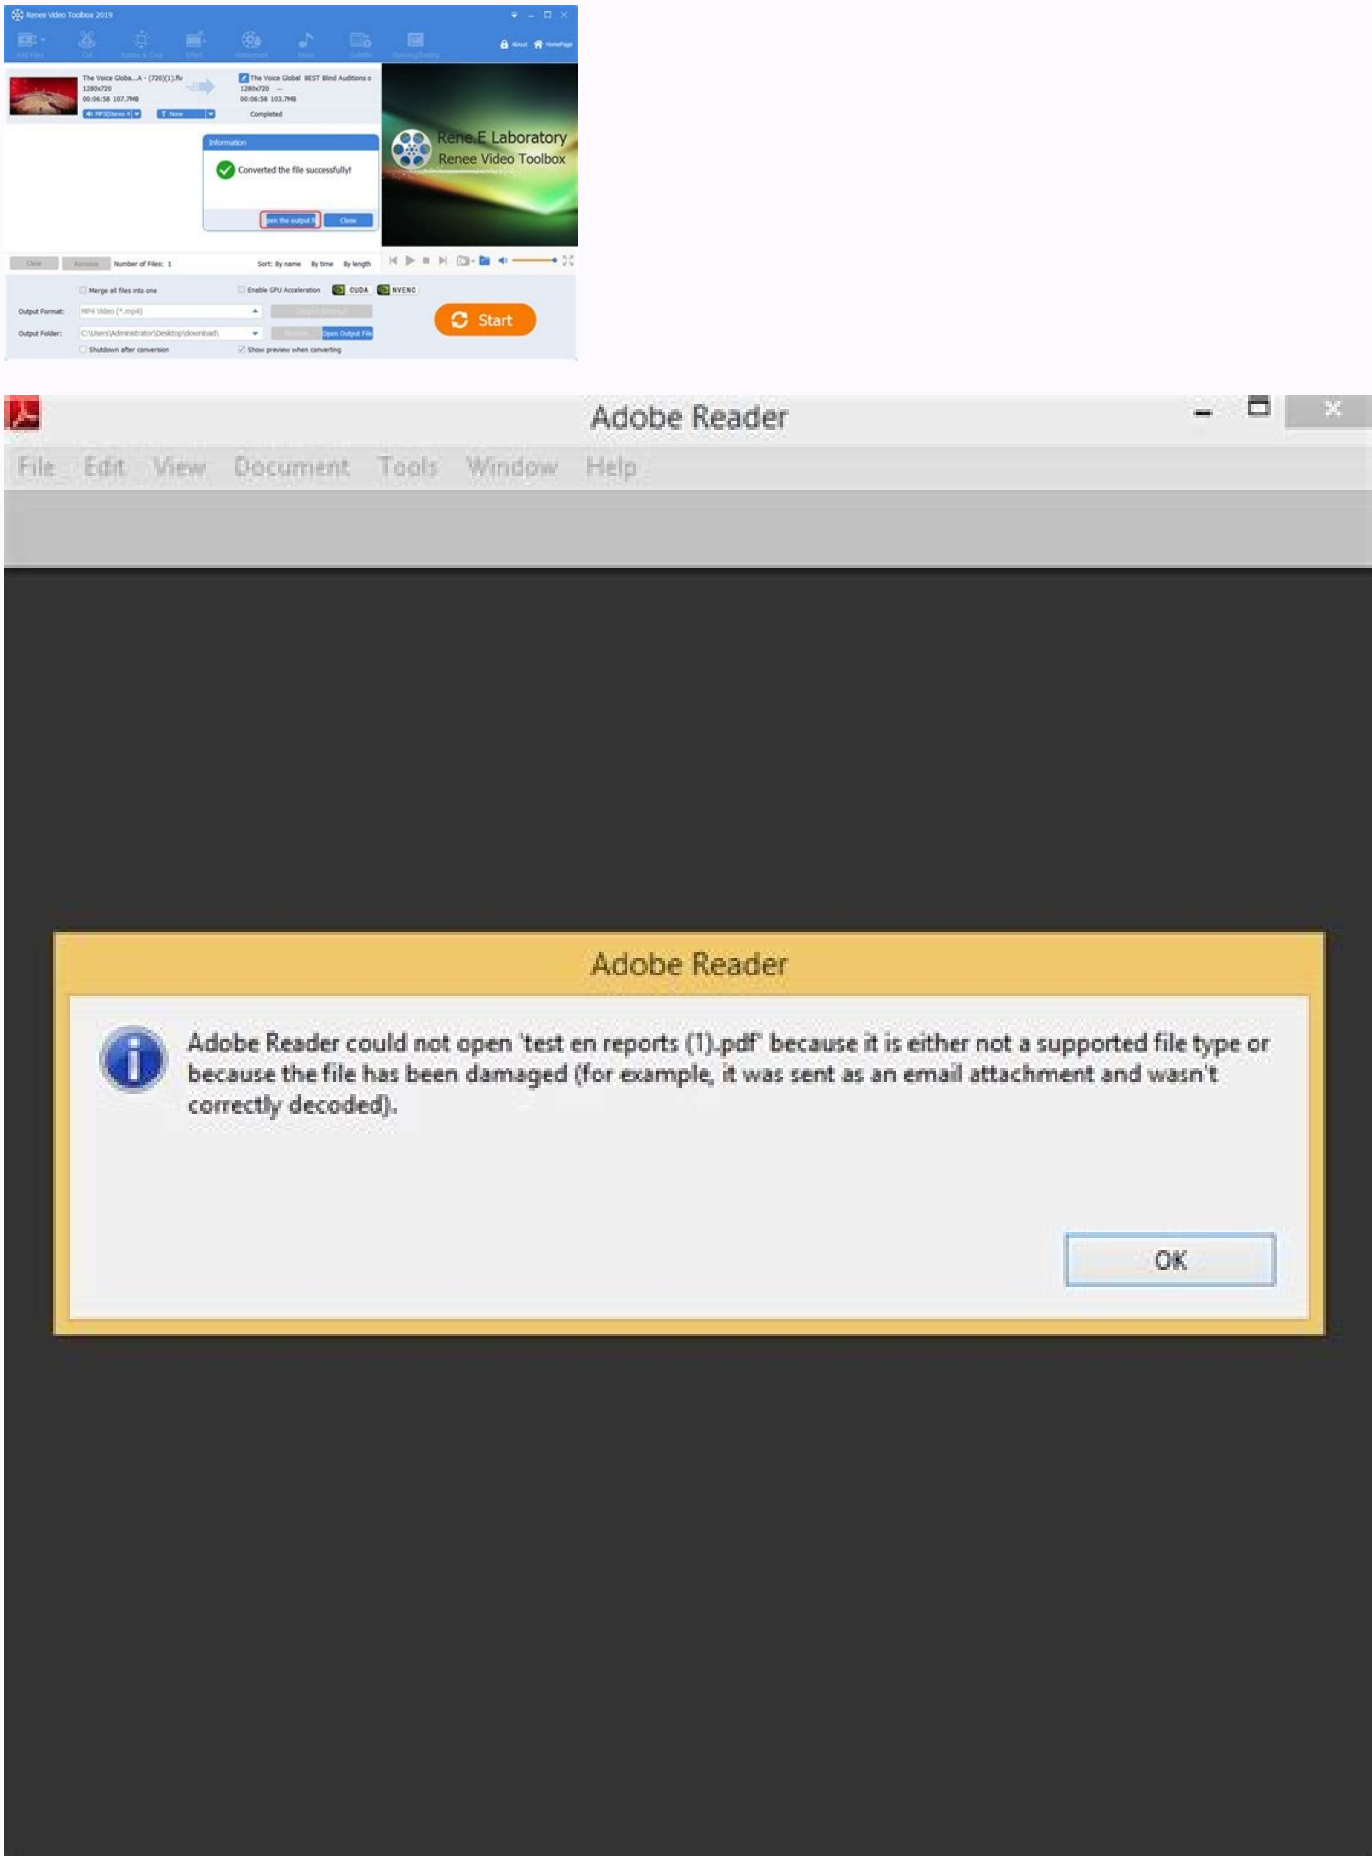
Renee Video Toolbox 2019

Add Files Cut Rotate & Crop Effect Watermark Music Subtitle Opening/Ending

About HomePage

The Voice Globa...A - (720)(1).flv
1280x720
00:06:58 107.7MB

The Voice Global BEST Blind Auditions o
1280x720 --
00:06:58 103.7MB
Completed

MP3(Stereo 4 None

Information
Converted the file successfully!
pen the output fi Close

Rene.E Laboratory
Renee Video Toolbox

Clear Remove Number of Files: 1 Sort: By name By time By length

Merge all files into one
Enable GPU Acceleration CUDA NVENC
Output Format: MP4 Video (*.mp4) Output Settings
Output Folder: C:\Users\Administrator\Desktop\download\ Browse Open Output File
Shutdown after conversion
Show preview when converting

Start

Adobe Reader

File Edit View Document Tools Window Help

Adobe Reader

Adobe Reader could not open 'test en reports (1).pdf' because it is either not a supported file type or because the file has been damaged (for example, it was sent as an email attachment and wasn't correctly decoded).

OK